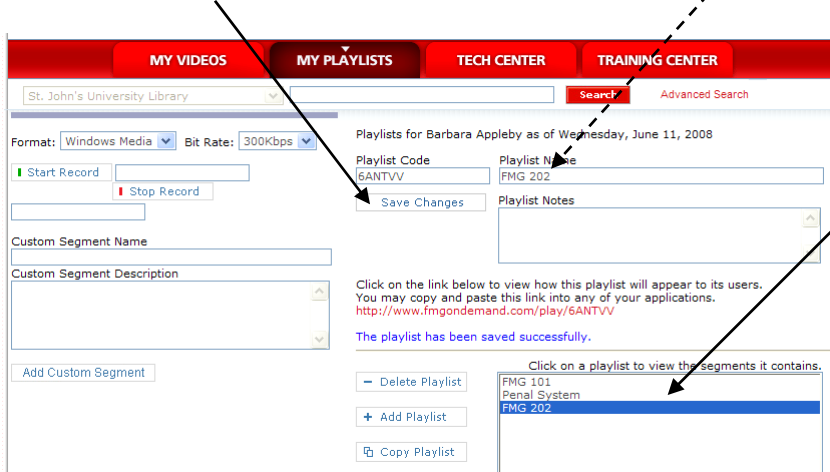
MY VIDEOS
MY PLAYLISTS
TECH CENTER
TRAINING CENTER

St. John's University Library
Search
Advanced Search

Format: Windows Media
Bit Rate: 300Kbps

Start Record
Stop Record

Custom Segment Name
Custom Segment Description

Add Custom Segment

Playlists for Barbara Appleby as of Wednesday, June 11, 2008

Playlist Code
6ANTVV
Playlist Name
FMG 202
Save Changes
Playlist Notes

Click on the link below to view how this playlist will appear to its users. You may copy and paste this link into any of your applications.
http://www.fmgondemand.com/play/6ANTVV

The playlist has been saved successfully.

Click on a playlist to view the segments it contains.

Delete Playlist
Add Playlist
Copy Playlist

FMG 101
Penal System
FMG 202